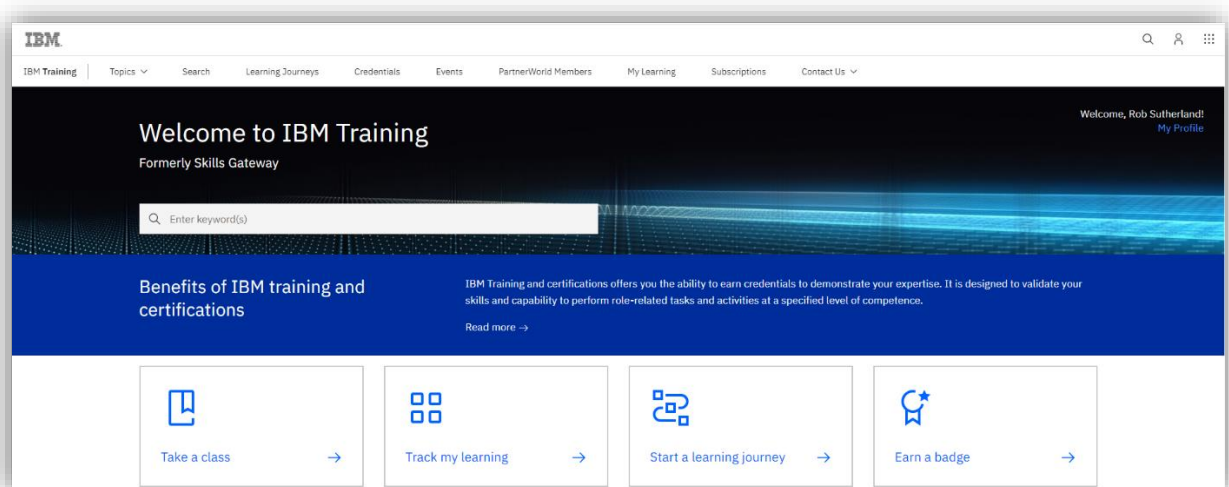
IBM

IBM Training | Topics ∨ | Search | Learning Journeys | Credentials | Events | PartnerWorld Members | My Learning | Subscriptions | Contact Us ∨

Welcome to IBM Training

Formerly Skills Gateway

Welcome, Rob Sutherland!
My Profile

Enter keyword(s)

Benefits of IBM training and certifications

IBM Training and certifications offers you the ability to earn credentials to demonstrate your expertise. It is designed to validate your skills and capability to perform role-related tasks and activities at a specified level of competence.

Read more →

Take a class →

Track my learning →

Start a learning journey →

Earn a badge →